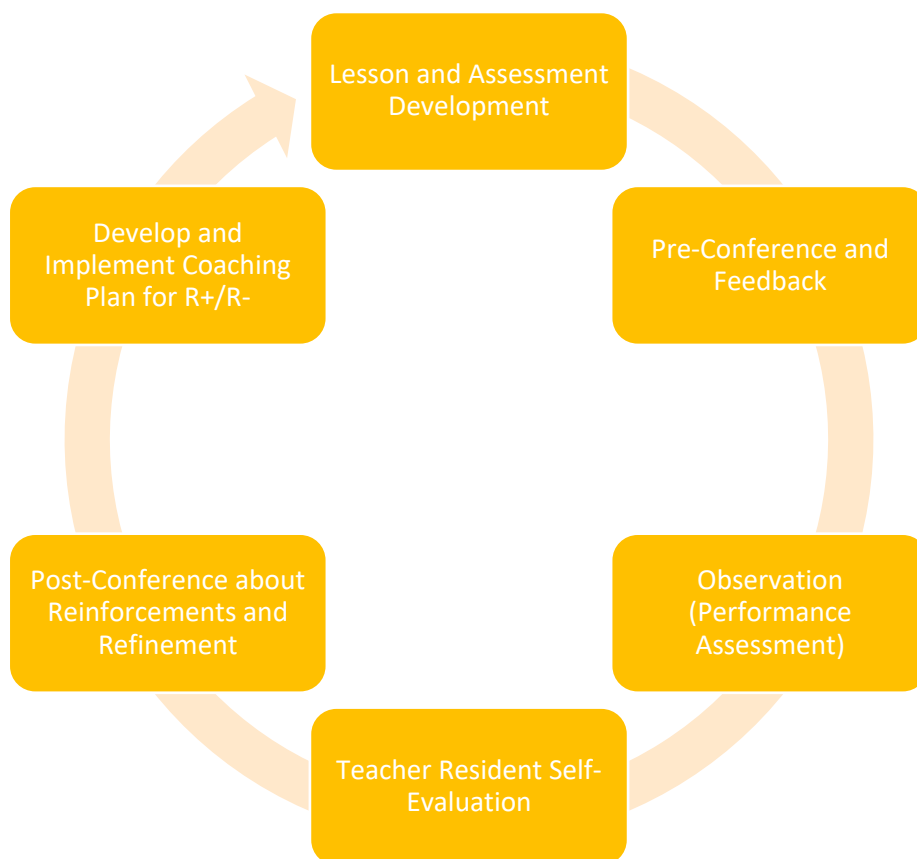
Lesson and Assessment Development

Pre-Conference and Feedback

Observation (Performance Assessment)

Teacher Resident Self-Evaluation

Post-Conference about Reinforcements and Refinement

Develop and Implement Coaching Plan for R+/R-